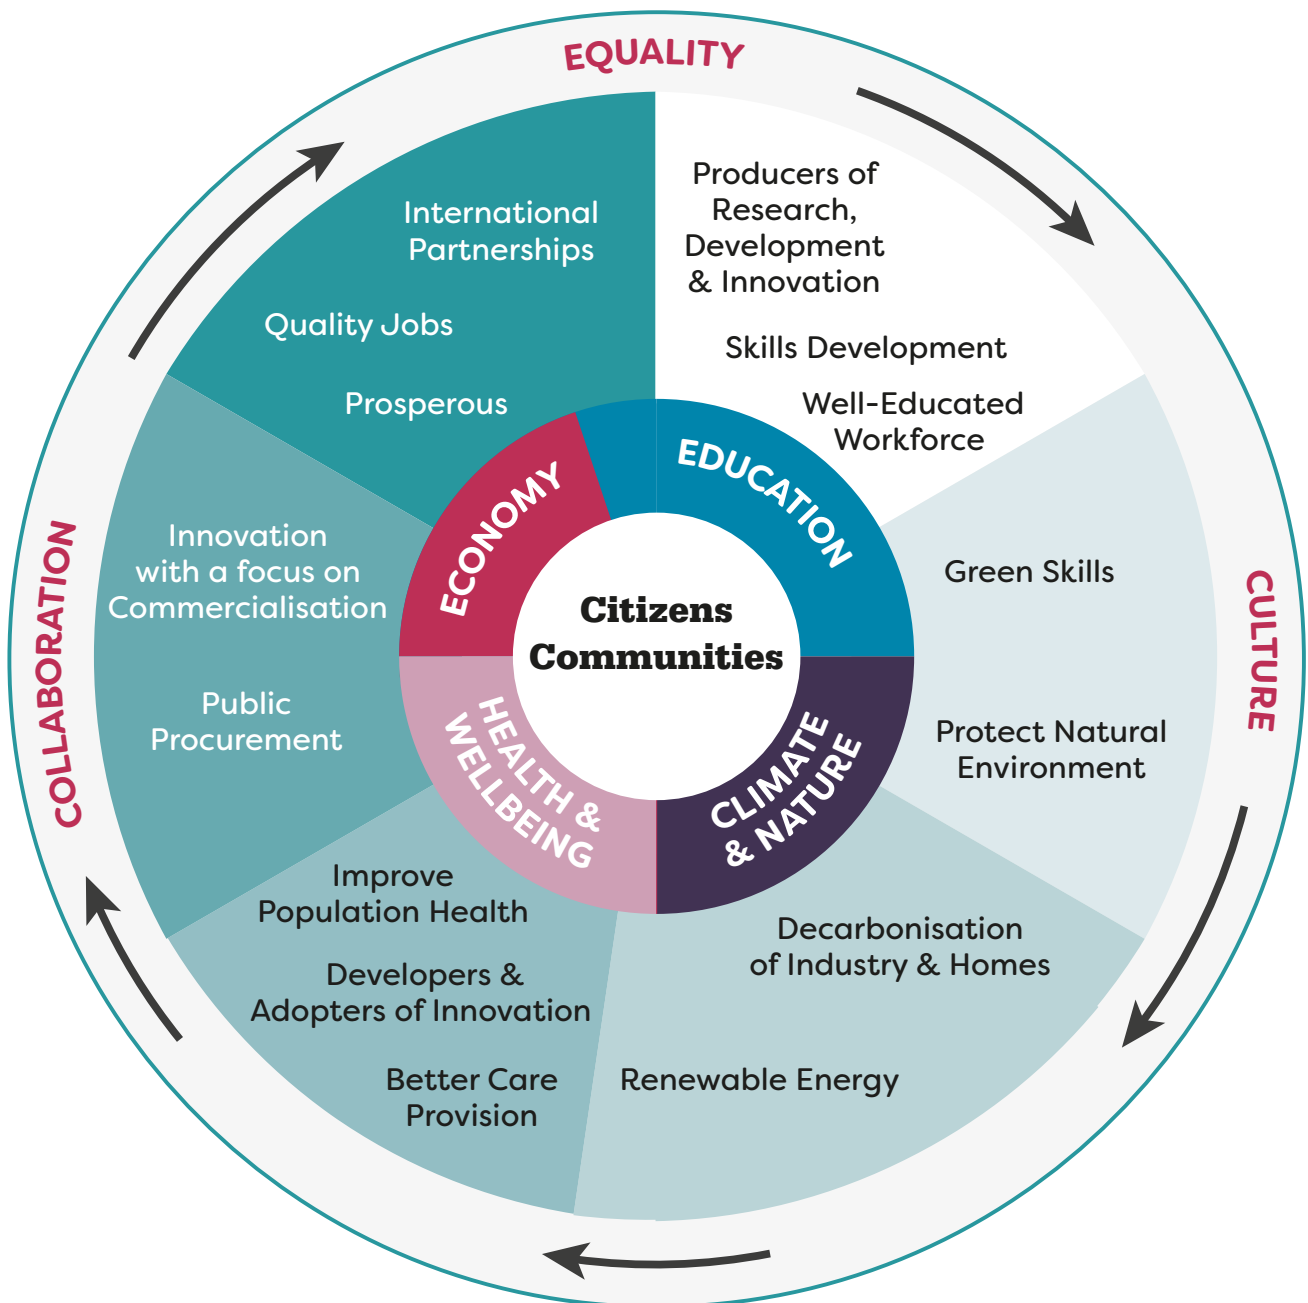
EQUALITY

CULTURE

COLLABORATION

International Partnerships

Quality Jobs

Prosperous

Producers of Research, Development & Innovation

Skills Development

Well-Educated Workforce

Innovation with a focus on Commercialisation

Public Procurement

Green Skills

Protect Natural Environment

Improve Population Health

Developers & Adopters of Innovation

Better Care Provision

Decarbonisation of Industry & Homes

Renewable Energy

ECONOMY

EDUCATION

HEALTH & WELLBEING

CLIMATE & NATURE

Citizens
Communities